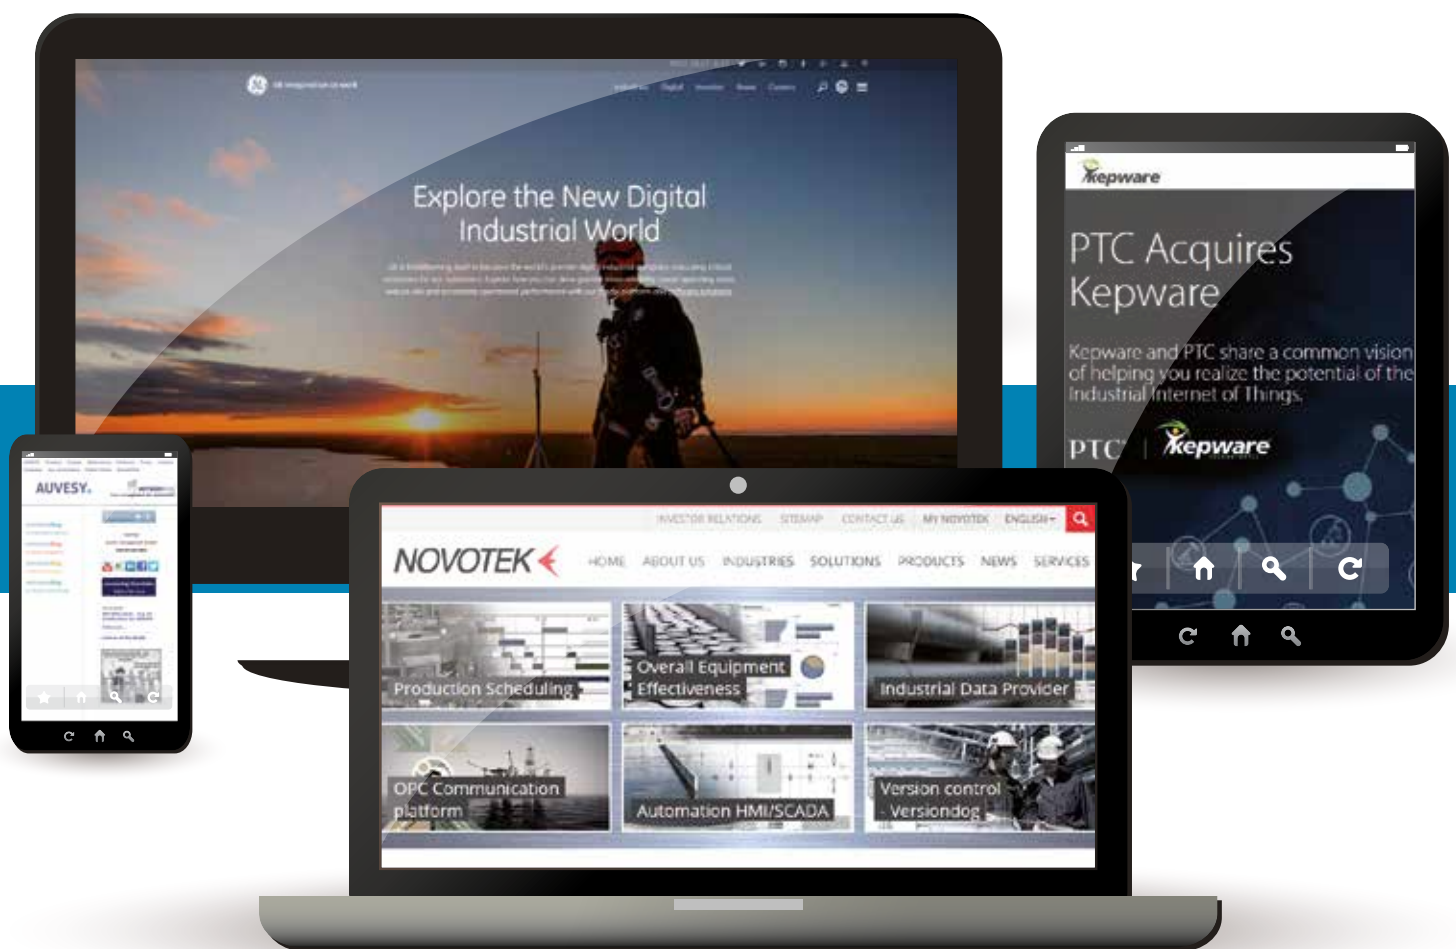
Explore the New Digital Industrial World

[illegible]

Kepware

PTC Acquires Kepware

Kepware and PTC share a common vision of helping you realize the potential of the Industrial Internet of Things.

PTC | Kepware

AUVESY.

INVESTOR RELATIONS SITEMAP CONTACT US MY NOVOTEK ENGLISH

NOVOTEK

HOME ABOUT US INDUSTRIES SOLUTIONS PRODUCTS NEWS SERVICES

Production Scheduling

Overall Equipment Effectiveness

Industrial Data Provider

OPC Communication platform

Automation HMI/SCADA

Version control - Versiondog